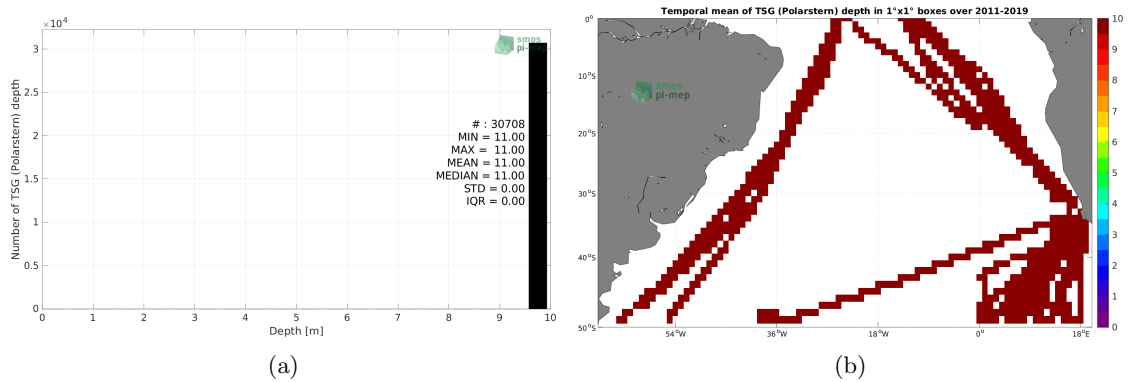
$\times 10^4$

3

2.5

2

1.5

1

0.5

0

Number of TSG (Polarstern) depth

smos pi-mep

# : 30708
MIN = 11.00
MAX = 11.00
MEAN = 11.00
MEDIAN = 11.00
STD = 0.00
IQR = 0.00

0 1 2 3 4 5 6 7 8 9 10

Depth [m]

(a)

Temporal mean of TSG (Polarstern) depth in 1°x1° boxes over 2011-2019

0°

10°S

20°S

30°S

40°S

50°S

smos pi-mep

54°W 36°W 18°W 0° 18°E

10
9
8
7
6
5
4
3
2
1
0

(b)